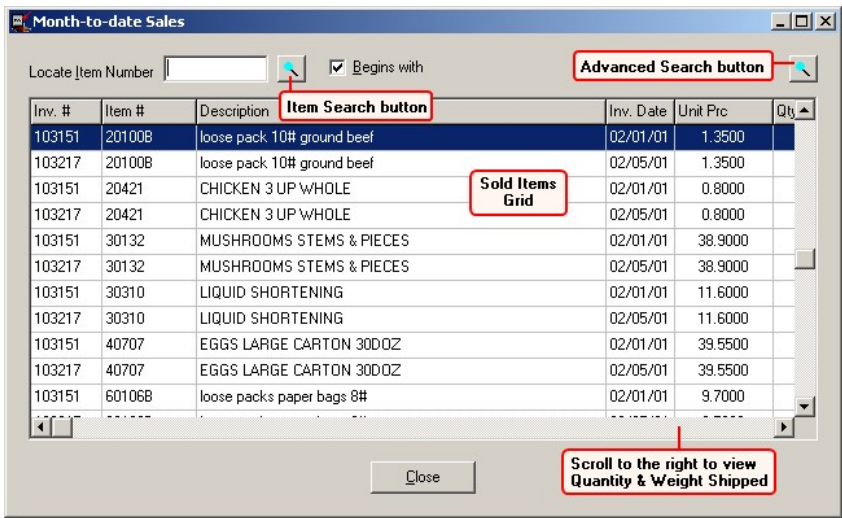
Month-to-date Sales

Locate Item Number

Begins with

Advanced Search button

Item Search button

| Inv. # | Item # | Description | Inv. Date | Unit Prc | Qty |
|---|---|---|---|---|---|
| 103151 | 20100B | loose pack 10# ground beef | 02/01/01 | 1.3500 | |
| 103217 | 20100B | loose pack 10# ground beef | 02/05/01 | 1.3500 | |
| 103151 | 20421 | CHICKEN 3 UP WHOLE | 02/01/01 | 0.8000 | |
| 103217 | 20421 | CHICKEN 3 UP WHOLE | 02/05/01 | 0.8000 | |
| 103151 | 30132 | MUSHROOMS STEMS & PIECES | 02/01/01 | 38.9000 | |
| 103217 | 30132 | MUSHROOMS STEMS & PIECES | 02/05/01 | 38.9000 | |
| 103151 | 30310 | LIQUID SHORTENING | 02/01/01 | 11.6000 | |
| 103217 | 30310 | LIQUID SHORTENING | 02/05/01 | 11.6000 | |
| 103151 | 40707 | EGGS LARGE CARTON 30DOZ | 02/01/01 | 39.5500 | |
| 103217 | 40707 | EGGS LARGE CARTON 30DOZ | 02/05/01 | 39.5500 | |
| 103151 | 60106B | loose packs paper bags 8# | 02/01/01 | 9.7000 | |

Sold Items Grid

Close

Scroll to the right to view Quantity & Weight Shipped